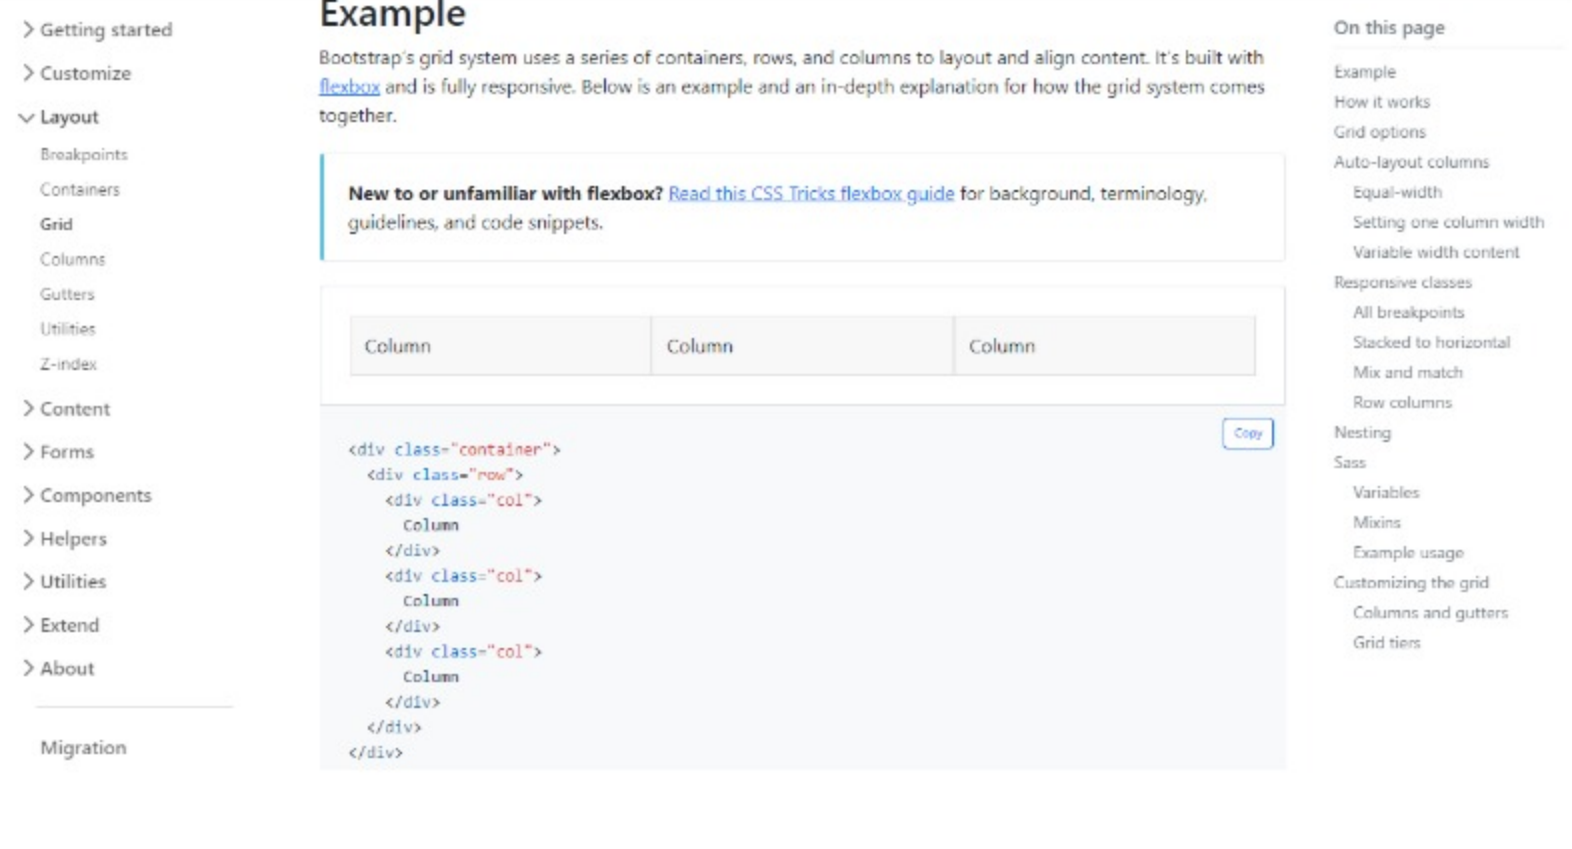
Getting started
Customize
Layout
Breakpoints
Containers
Grid
Columns
Gutters
Utilities
Z-index
Content
Forms
Components
Helpers
Utilities
Extend
About

Migration

Example

Bootstrap's grid system uses a series of containers, rows, and columns to layout and align content. It's built with flexbox and is fully responsive. Below is an example and an in-depth explanation for how the grid system comes together.

New to or unfamiliar with flexbox? Read this CSS Tricks flexbox guide for background, terminology, guidelines, and code snippets.

| Column | Column | Column |
|---|---|---|

Copy

```
<div class="container">
  <div class="row">
    <div class="col">
      Column
    </div>
    <div class="col">
      Column
    </div>
    <div class="col">
      Column
    </div>
  </div>
</div>
```

On this page
Example
How it works
Grid options
Auto-layout columns
Equal-width
Setting one column width
Variable width content
Responsive classes
All breakpoints
Stacked to horizontal
Mix and match
Row columns
Nesting
Sass
Variables
Mixins
Example usage
Customizing the grid
Columns and gutters
Grid tiers